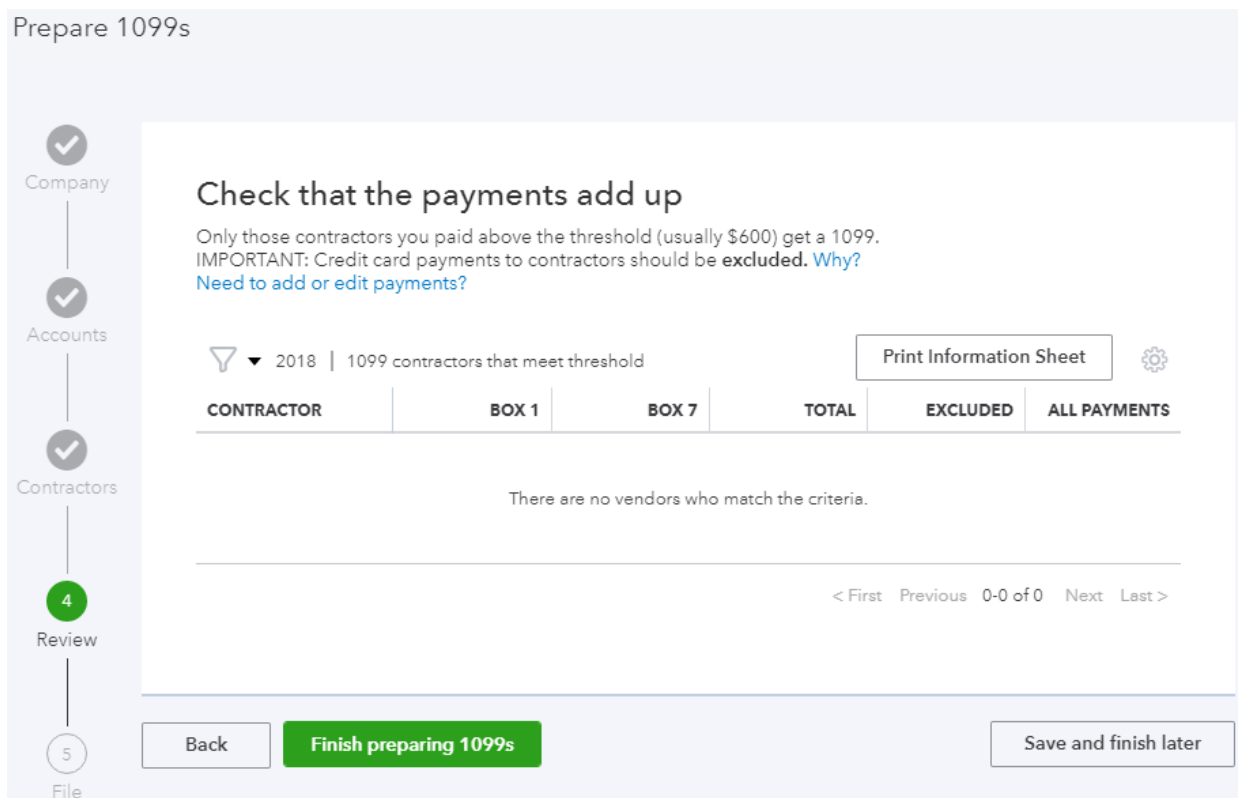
Prepare 1099s

Company

Accounts

Contractors

4
Review

5
File

Check that the payments add up

Only those contractors you paid above the threshold (usually $600) get a 1099.
IMPORTANT: Credit card payments to contractors should be **excluded.** Why?
Need to add or edit payments?

2018 | 1099 contractors that meet threshold

Print Information Sheet

| CONTRACTOR | BOX 1 | BOX 7 | TOTAL | EXCLUDED | ALL PAYMENTS |
|---|---|---|---|---|---|

There are no vendors who match the criteria.

< First Previous 0-0 of 0 Next Last >

Back

Finish preparing 1099s

Save and finish later